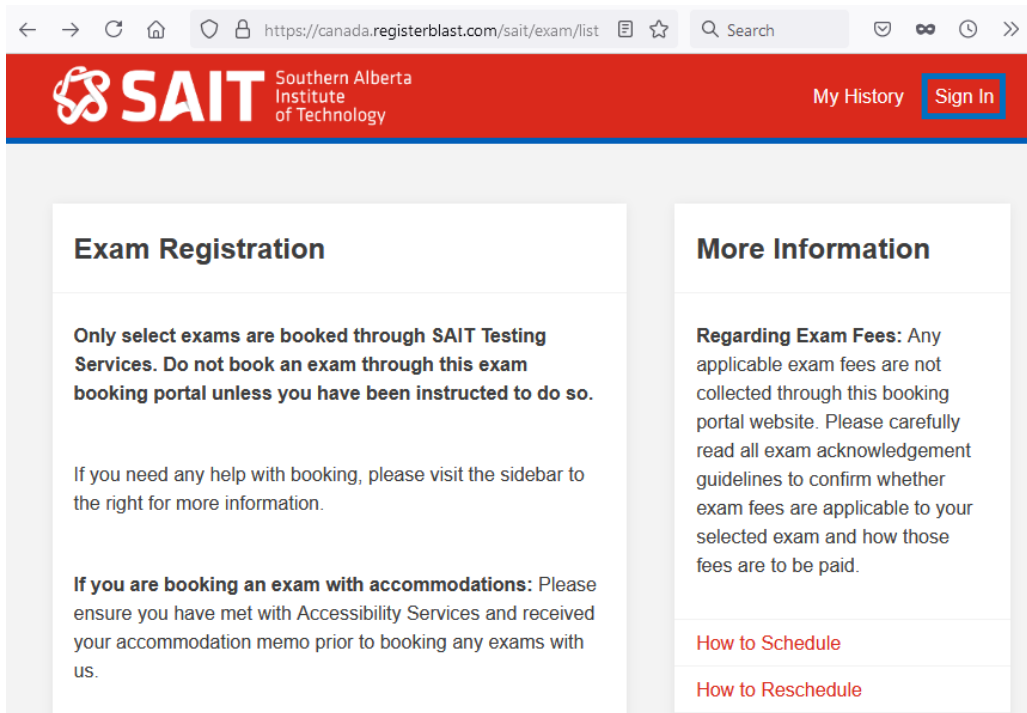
https://canada.registerblast.com/sait/exam/list

Search

SAIT Southern Alberta Institute of Technology

My History

Sign In

Exam Registration

**Only select exams are booked through SAIT Testing Services. Do not book an exam through this exam booking portal unless you have been instructed to do so.**

If you need any help with booking, please visit the sidebar to the right for more information.

**If you are booking an exam with accommodations:** Please ensure you have met with Accessibility Services and received your accommodation memo prior to booking any exams with us.

More Information

**Regarding Exam Fees:** Any applicable exam fees are not collected through this booking portal website. Please carefully read all exam acknowledgement guidelines to confirm whether exam fees are applicable to your selected exam and how those fees are to be paid.

How to Schedule

How to Reschedule